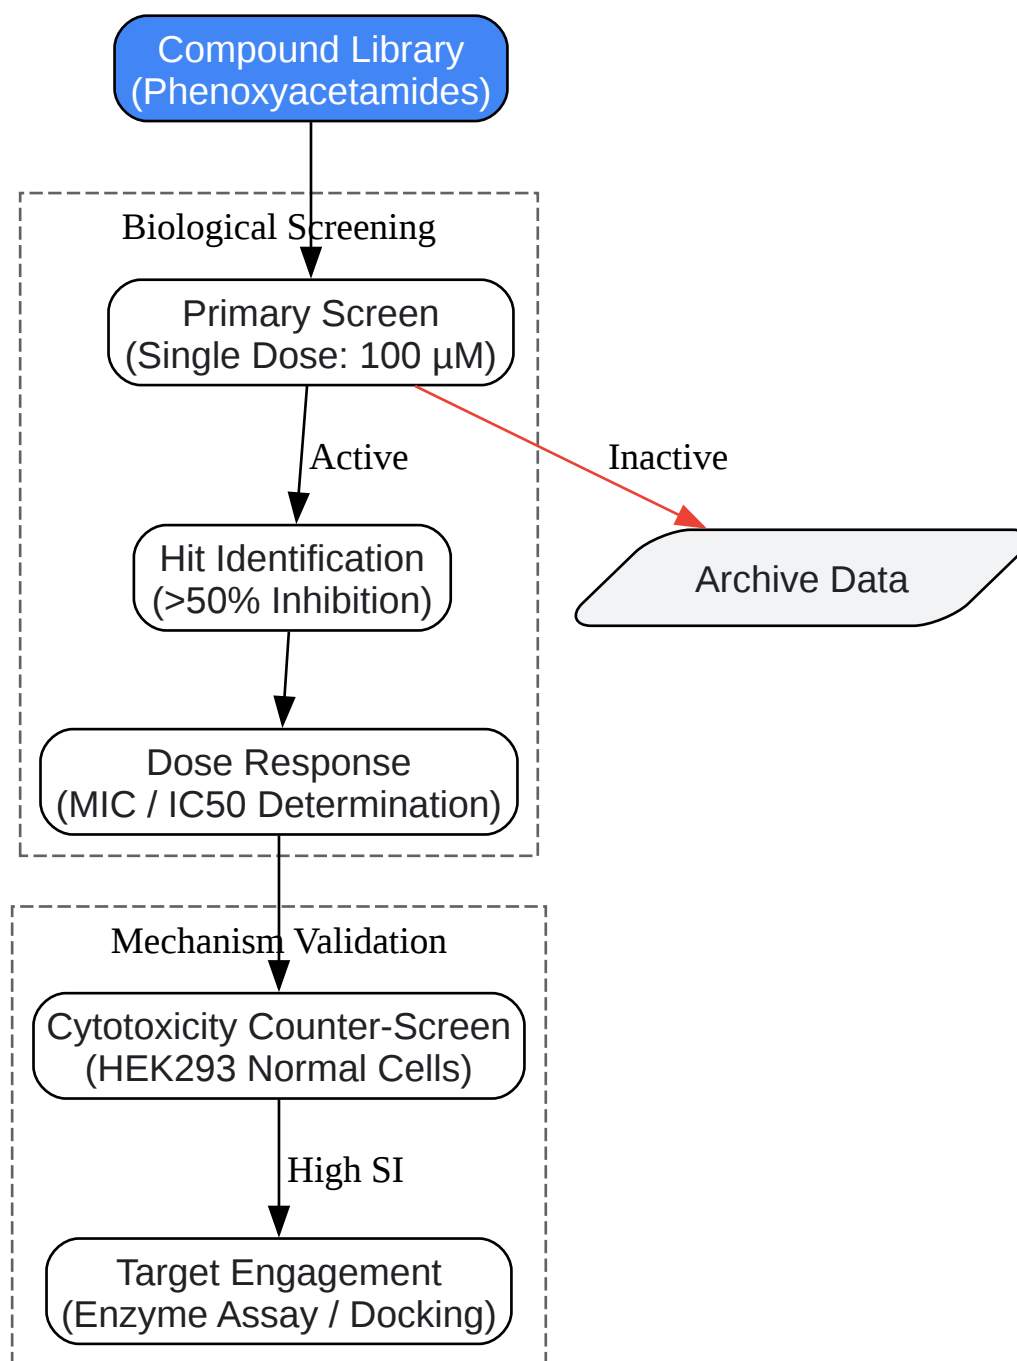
Compound Library
(Phenoxyacetamides)

Biological Screening

Primary Screen
(Single Dose: 100 µM)

Active

Inactive

Hit Identification
(>50% Inhibition)

Archive Data

Dose Response
(MIC / IC50 Determination)

Mechanism Validation

Cytotoxicity Counter-Screen
(HEK293 Normal Cells)

High SI

Target Engagement
(Enzyme Assay / Docking)